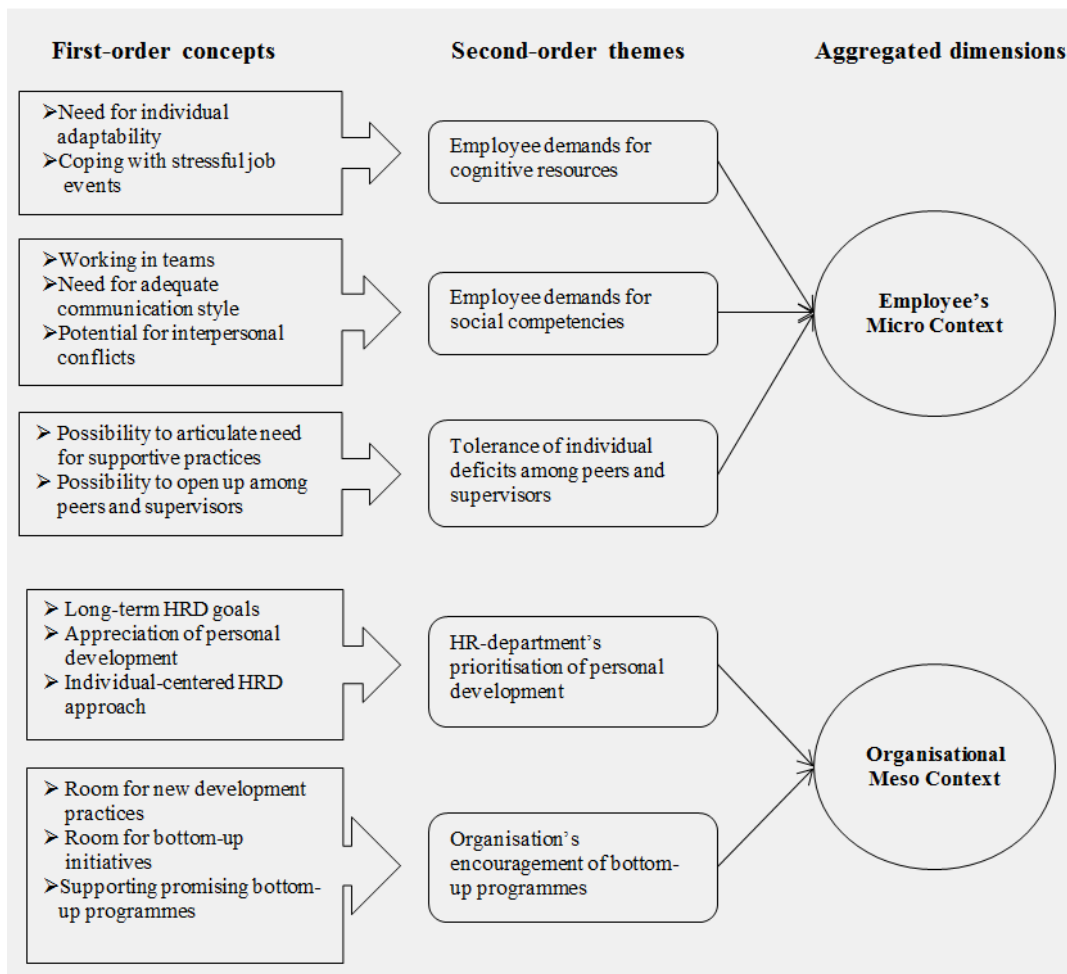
First-order concepts

Second-order themes

Aggregated dimensions

➢Need for individual adaptability
➢Coping with stressful job events

Employee demands for cognitive resources

➢Working in teams
➢Need for adequate communication style
➢Potential for interpersonal conflicts

Employee demands for social competencies

Employee's Micro Context

➢ Possibility to articulate need for supportive practices
➢ Possibility to open up among peers and supervisors

Tolerance of individual deficits among peers and supervisors

➢ Long-term HRD goals
➢ Appreciation of personal development
➢ Individual-centered HRD approach

HR-department's prioritisation of personal development

Organisational Meso Context

➢ Room for new development practices
➢ Room for bottom-up initiatives
➢Supporting promising bottom-up programmes

Organisation's encouragement of bottom-up programmes